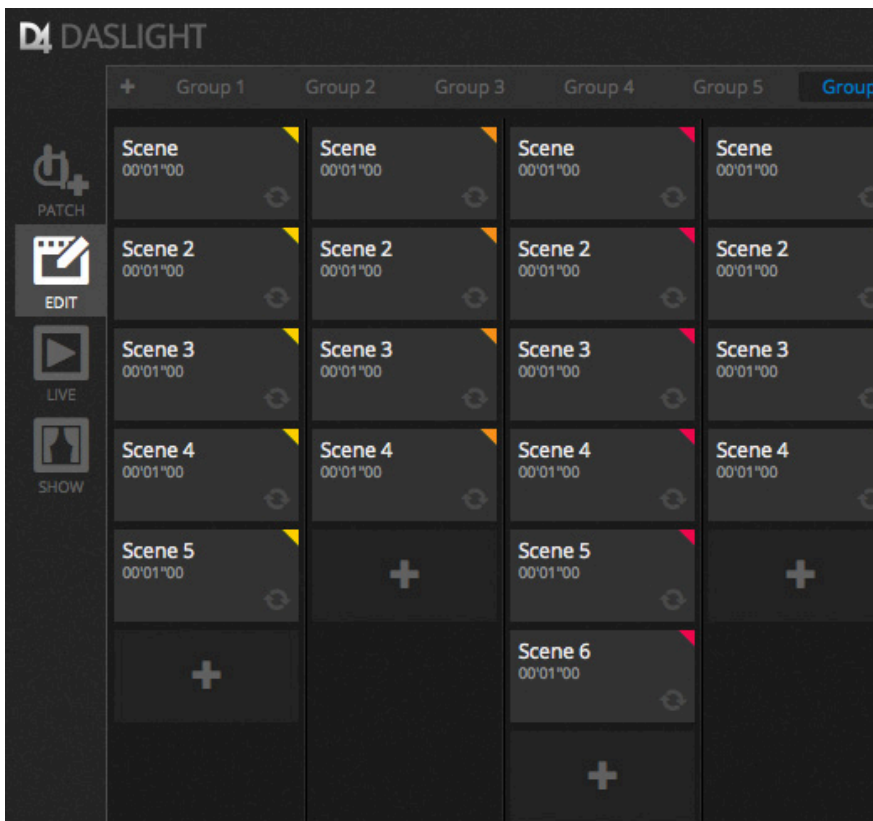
D4 DASLIGHT

+ Group 1 Group 2 Group 3 Group 4 Group 5 Group

PATCH
EDIT
LIVE
SHOW

Scene
00'01"00

Scene 2
00'01"00

Scene 3
00'01"00

Scene 4
00'01"00

Scene 5
00'01"00

Scene
00'01"00

Scene 2
00'01"00

Scene 3
00'01"00

Scene 4
00'01"00

Scene
00'01"00

Scene 2
00'01"00

Scene 3
00'01"00

Scene 4
00'01"00

Scene 5
00'01"00

Scene 6
00'01"00

Scene
00'01"00

Scene 2
00'01"00

Scene 3
00'01"00

Scene 4
00'01"00